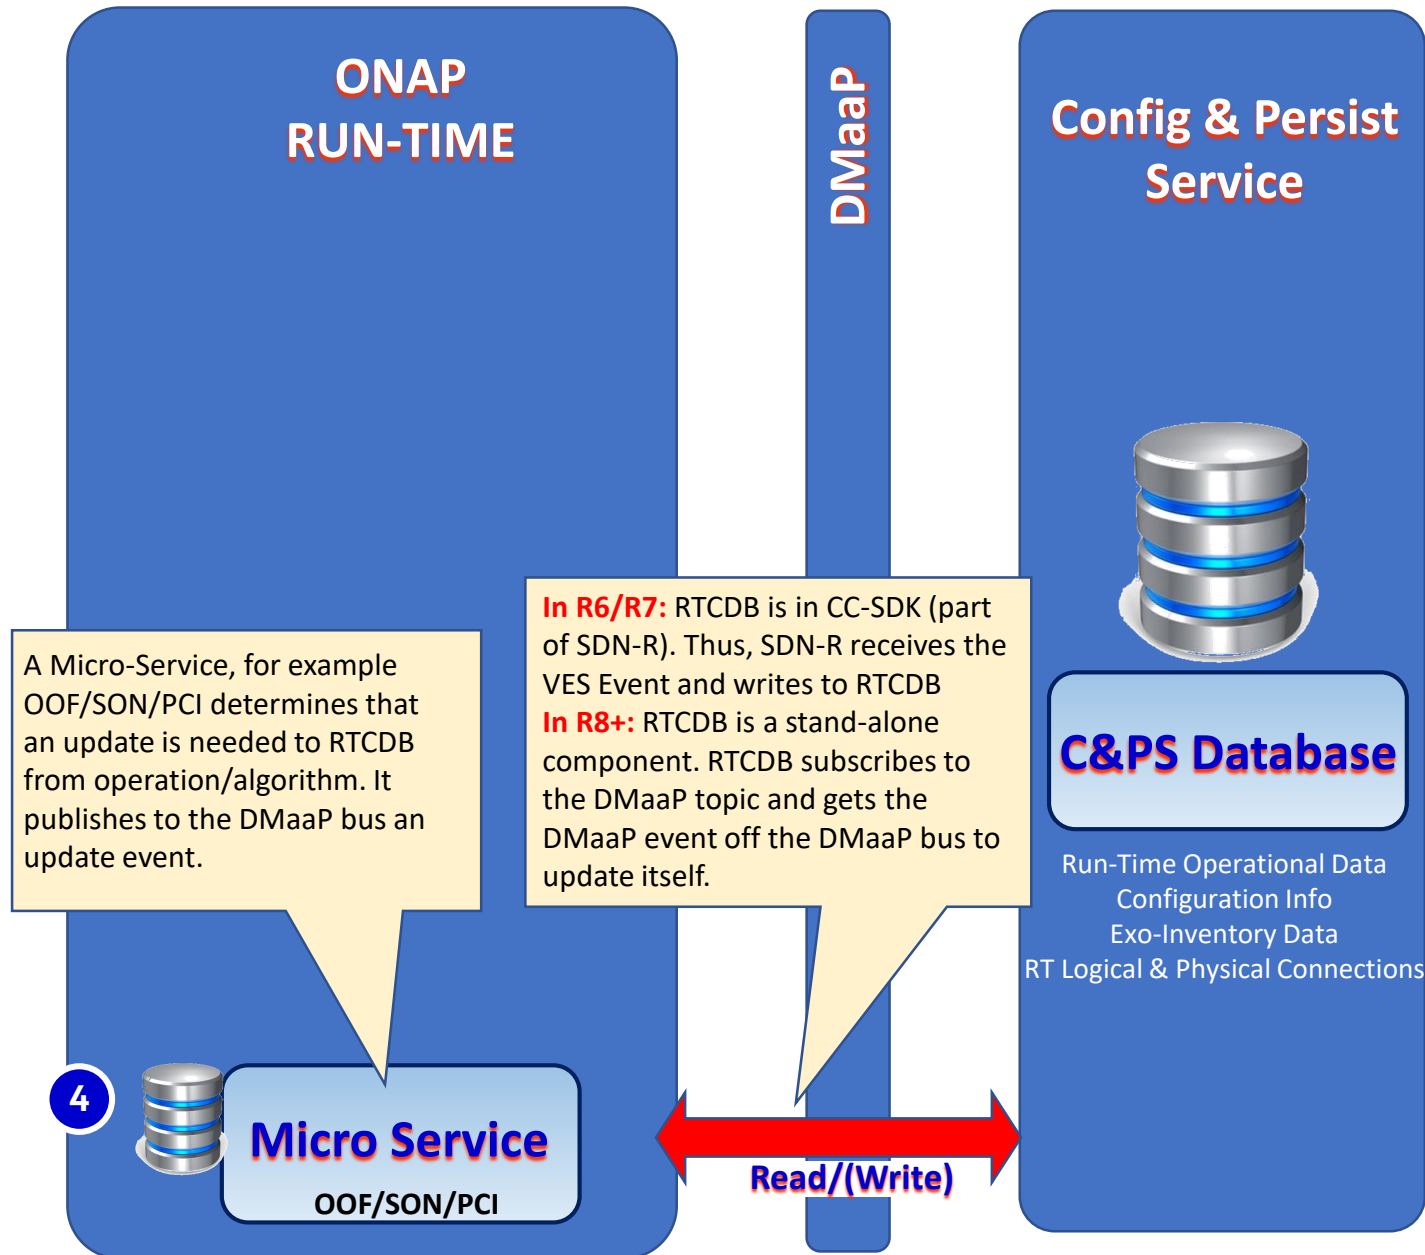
ONAP
RUN-TIME

DMaaP

Config & Persist
Service

A Micro-Service, for example OOF/SON/PCI determines that an update is needed to RTCDB from operation/algorithm. It publishes to the DMaaP bus an update event.

In R6/R7: RTCDB is in CC-SDK (part of SDN-R). Thus, SDN-R receives the VES Event and writes to RTCDB
In R8+: RTCDB is a stand-alone component. RTCDB subscribes to the DMaaP topic and gets the DMaaP event off the DMaaP bus to update itself.

C&PS Database

Run-Time Operational Data
Configuration Info
Exo-Inventory Data
RT Logical & Physical Connections

4

Micro Service
OOF/SON/PCI

Read/(Write)